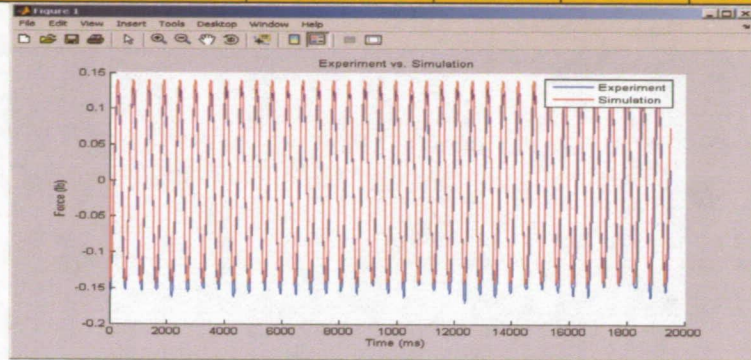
Figure 1

File Edit View Insert Tools Desktop Window Help

Experiment vs. Simulation

Experiment
Simulation

0.15
0.1
0.05
0
-0.05
-0.1
-0.15
-0.2

Force (lb)

0 2000 4000 6000 8000 10000 12000 14000 16000 1800 20000

Time (ms)